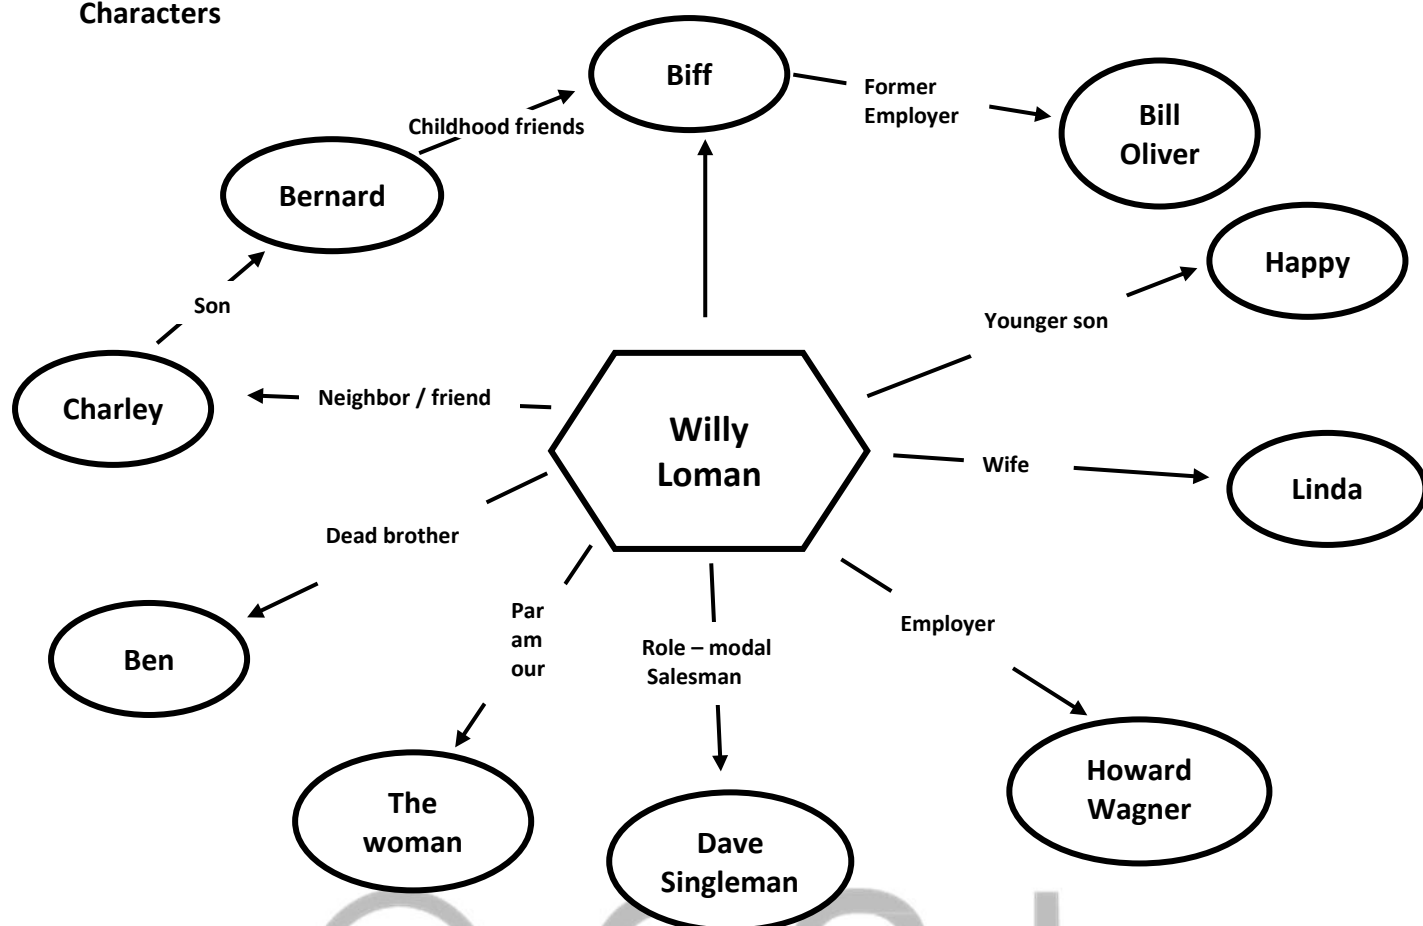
Characters

Biff

Former Employer

Bill Oliver

Childhood friends

Bernard

Happy

Son

Younger son

Charley

Neighbor / friend

Willy Loman

Wife

Linda

Dead brother

Ben

Par am our

Role – modal Salesman

Employer

Howard Wagner

The woman

Dave Singleman